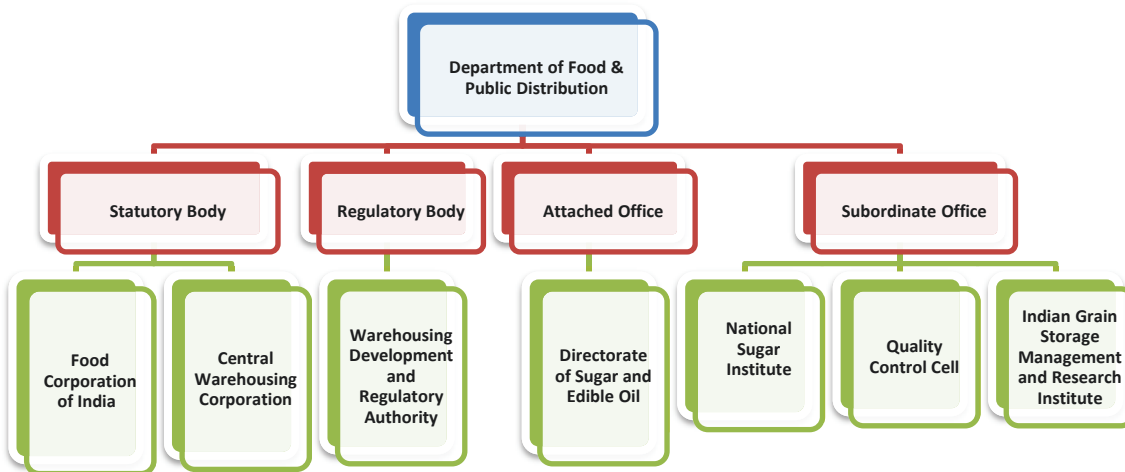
Department of Food & Public Distribution

Statutory Body

Regulatory Body

Attached Office

Subordinate Office

Food Corporation of India

Central Warehousing Corporation

Warehousing Development and Regulatory Authority

Directorate of Sugar and Edible Oil

National Sugar Institute

Quality Control Cell

Indian Grain Storage Management and Research Institute